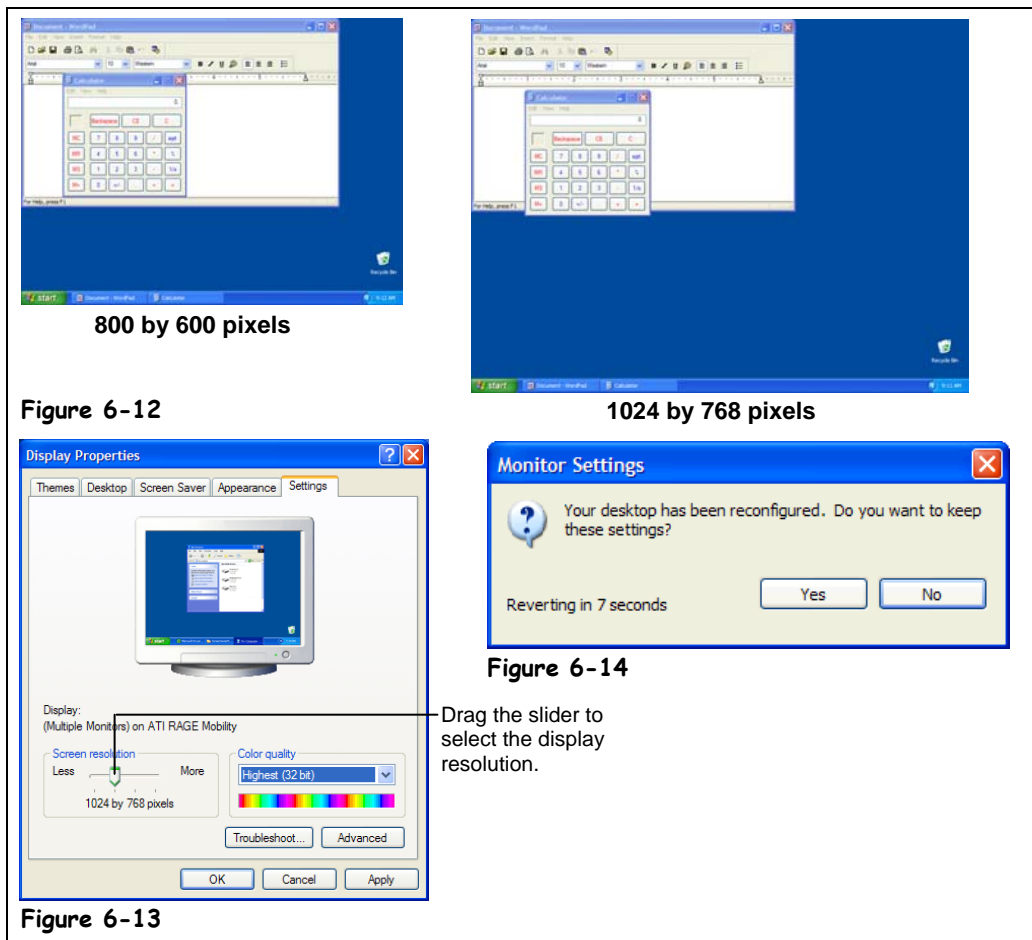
Document - WordPad

Calculator

Backspace CE C

MC 7 8 9 / sqrt
MR 4 5 6 * %
MS 1 2 3 - 1/x
M+ 0 +/- . + =

Recycle Bin

start Document - WordPad Calculator

800 by 600 pixels

Figure 6-12

Document - WordPad

Calculator

Backspace CE C

MC 7 8 9 / sqrt
MR 4 5 6 * %
MS 1 2 3 - 1/x
M+ 0 +/- . + =

Recycle Bin

start Document - WordPad Calculator

1024 by 768 pixels

Display Properties

Themes Desktop Screen Saver Appearance Settings

Display:
(Multiple Monitors) on ATI RAGE Mobility

Screen resolution
Less More
1024 by 768 pixels

Color quality
Highest (32 bit)

Troubleshoot... Advanced

OK Cancel Apply

Drag the slider to select the display resolution.

Figure 6-13

Monitor Settings

Your desktop has been reconfigured. Do you want to keep these settings?

Reverting in 7 seconds

Yes No

Figure 6-14